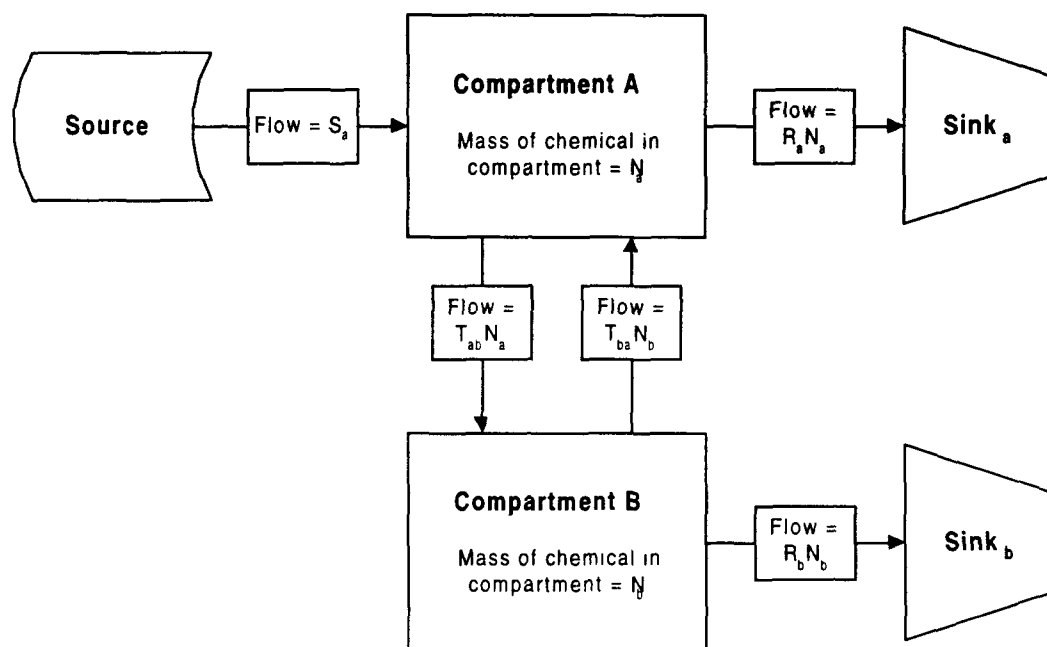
Source

Flow = $S_a$

Compartment A

Mass of chemical in compartment = $N_a$

Flow = $R_aN_a$

Sink $_a$

Flow = $T_{ab}N_a$

Flow = $T_{ba}N_b$

Compartment B

Mass of chemical in compartment = $N_b$

Flow = $R_bN_b$

Sink $_b$